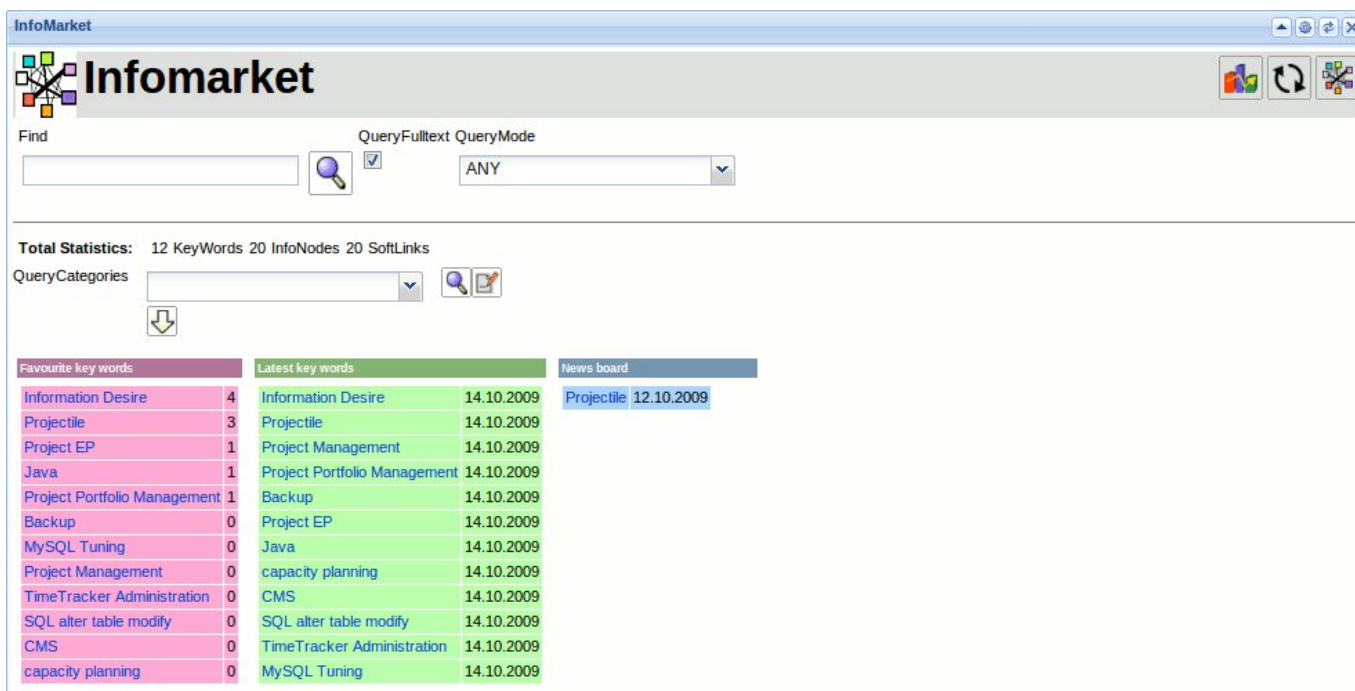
InfoMarket

Infomarket

Find

QueryFulltext QueryMode

ANY

Total Statistics: 12 KeyWords 20 InfoNodes 20 SoftLinks

QueryCategories

Favourite key words

| Information Desire | 4 |
|---|---|
| Projectile | 3 |
| Project EP | 1 |
| Java | 1 |
| Project Portfolio Management | 1 |
| Backup | 0 |
| MySQL Tuning | 0 |
| Project Management | 0 |
| TimeTracker Administration | 0 |
| SQL alter table modify | 0 |
| CMS | 0 |
| capacity planning | 0 |

Latest key words

| Information Desire | 14.10.2009 |
|---|---|
| Projectile | 14.10.2009 |
| Project Management | 14.10.2009 |
| Project Portfolio Management | 14.10.2009 |
| Backup | 14.10.2009 |
| Project EP | 14.10.2009 |
| Java | 14.10.2009 |
| capacity planning | 14.10.2009 |
| CMS | 14.10.2009 |
| SQL alter table modify | 14.10.2009 |
| TimeTracker Administration | 14.10.2009 |
| MySQL Tuning | 14.10.2009 |

News board

| Projectile | 12.10.2009 |
|---|---|